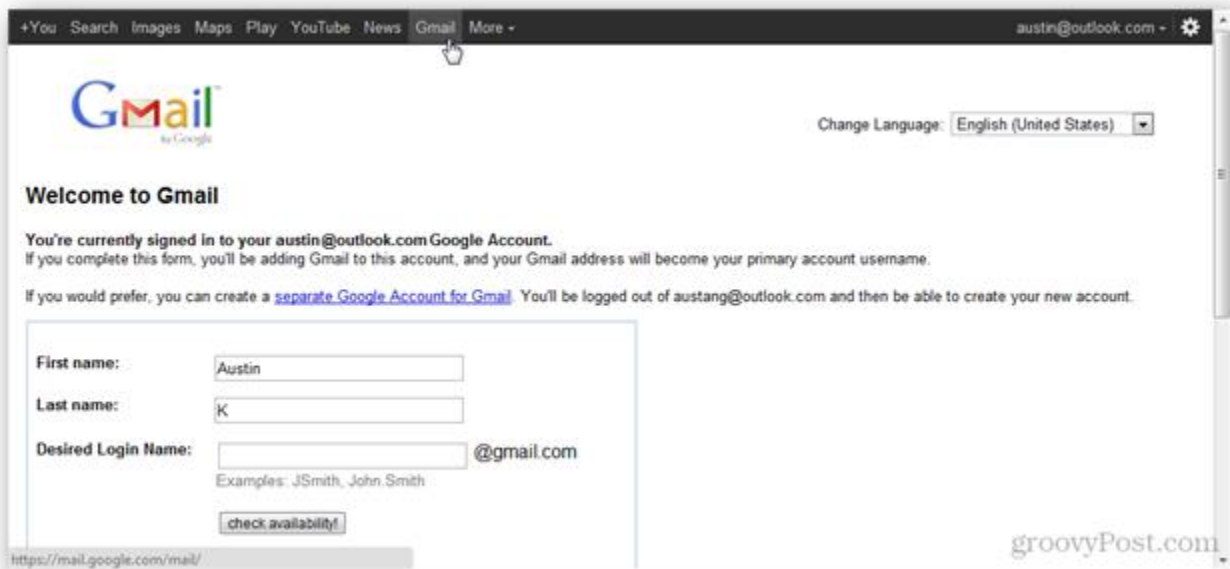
+You Search Images Maps Play YouTube News Gmail More ▾ austin@outlook.com ▾

Gmail by Google

Change Language: English (United States)

Welcome to Gmail

You're currently signed in to your austin@outlook.com Google Account.
If you complete this form, you'll be adding Gmail to this account, and your Gmail address will become your primary account username.

If you would prefer, you can create a separate Google Account for Gmail. You'll be logged out of austang@outlook.com and then be able to create your new account.

First name: Austin

Last name: K

Desired Login Name: @gmail.com
Examples: JSmith, John.Smith

check availability!

https://mail.google.com/mail/

groovyPost.com